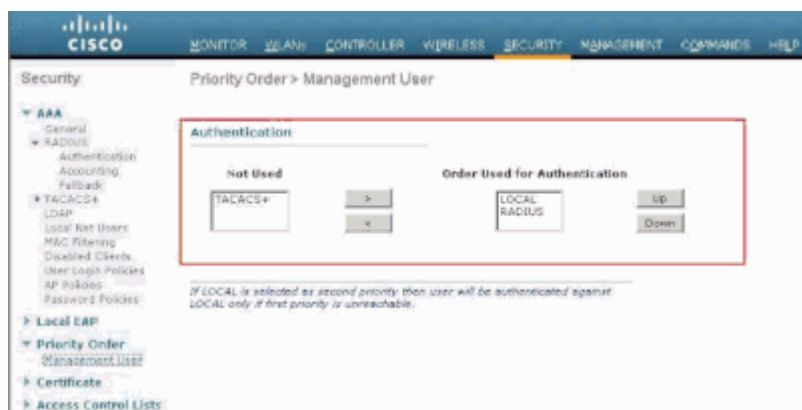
cisco

MONITOR WLANs CONTROLLER WIRELESS SECURITY MANAGEMENT COMMANDS HELP

Security

▾ AAA
General
▾ RADIUS
Authentication
Accounting
Fallback
▸ TACACS+
LDAP
Local Net Users
MAC Filtering
Disabled Clients
User Login Policies
AP Policies
Password Policies

▸ Local EAP

▾ Priority Order
Management User

▸ Certificate

▸ Access Control Lists

Priority Order > Management User

Authentication

Not Used

TACACS+

>

<

Order Used for Authentication

LOCAL
RADIUS

Up

Down

If LOCAL is selected as second priority then user will be authenticated against LOCAL only if first priority is unreachable.